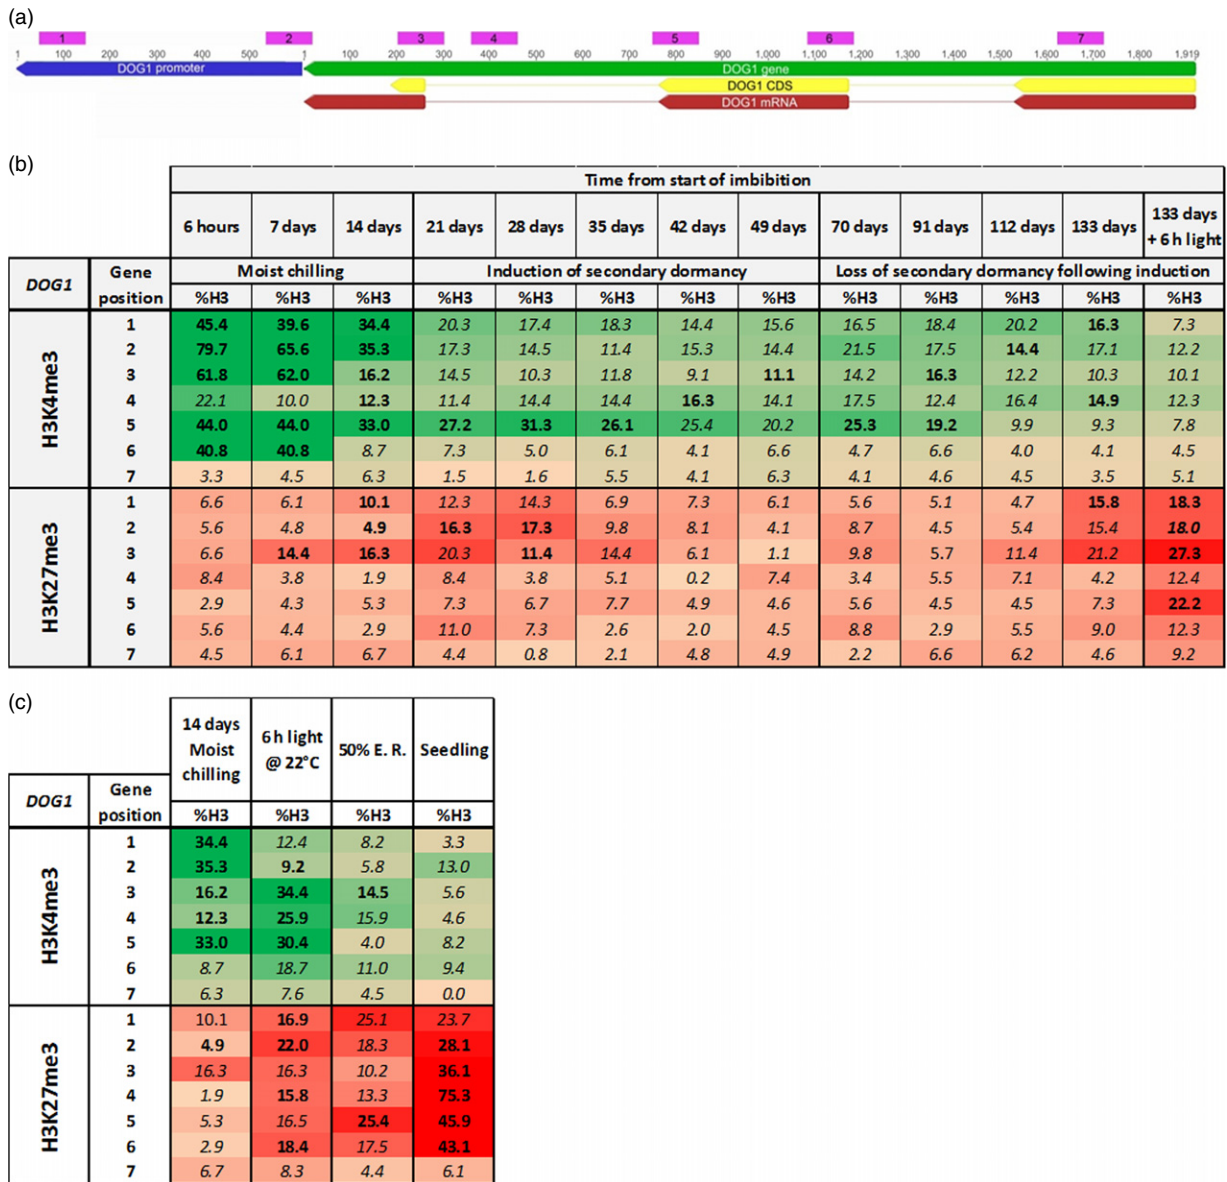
(a)

1 2 3 4 5 6 7

1 100 200 300 400 500 1 100 200 300 400 500 600 700 800 900 1,000 1,100 1,200 1,300 1,400 1,500 1,600 1,700 1,800 1,919

DOG1 promoter

DOG1 gene

DOG1 CDS

DOG1 mRNA

(b)

| | | Time from start of imbibition | | | | | | | | | | | | |
|---|---|---|---|---|---|---|---|---|---|---|---|---|---|---|
| | | 6 hours | 7 days | 14 days | 21 days | 28 days | 35 days | 42 days | 49 days | 70 days | 91 days | 112 days | 133 days | 133 days + 6 h light |
| DOG1 | Gene position | Moist chilling | | | Induction of secondary dormancy | | | | | Loss of secondary dormancy following induction | | | | |
| | | %H3 | %H3 | %H3 | %H3 | %H3 | %H3 | %H3 | %H3 | %H3 | %H3 | %H3 | %H3 | %H3 |
| H3K4me3 | 1 | 45.4 | 39.6 | 34.4 | 20.3 | 17.4 | 18.3 | 14.4 | 15.6 | 16.5 | 18.4 | 20.2 | 16.3 | 7.3 |
| | 2 | 79.7 | 65.6 | 35.3 | 17.3 | 14.5 | 11.4 | 15.3 | 14.4 | 21.5 | 17.5 | 14.4 | 17.1 | 12.2 |
| | 3 | 61.8 | 62.0 | 16.2 | 14.5 | 10.3 | 11.8 | 9.1 | 11.1 | 14.2 | 16.3 | 12.2 | 10.3 | 10.1 |
| | 4 | 22.1 | 10.0 | 12.3 | 11.4 | 14.4 | 14.4 | 16.3 | 14.1 | 17.5 | 12.4 | 16.4 | 14.9 | 12.3 |
| | 5 | 44.0 | 44.0 | 33.0 | 27.2 | 31.3 | 26.1 | 25.4 | 20.2 | 25.3 | 19.2 | 9.9 | 9.3 | 7.8 |
| | 6 | 40.8 | 40.8 | 8.7 | 7.3 | 5.0 | 6.1 | 4.1 | 6.6 | 4.7 | 6.6 | 4.0 | 4.1 | 4.5 |
| | 7 | 3.3 | 4.5 | 6.3 | 1.5 | 1.6 | 5.5 | 4.1 | 6.3 | 4.1 | 4.6 | 4.5 | 3.5 | 5.1 |
| H3K27me3 | 1 | 6.6 | 6.1 | 10.1 | 12.3 | 14.3 | 6.9 | 7.3 | 6.1 | 5.6 | 5.1 | 4.7 | 15.8 | 18.3 |
| | 2 | 5.6 | 4.8 | 4.9 | 16.3 | 17.3 | 9.8 | 8.1 | 4.1 | 8.7 | 4.5 | 5.4 | 15.4 | 18.0 |
| | 3 | 6.6 | 14.4 | 16.3 | 20.3 | 11.4 | 14.4 | 6.1 | 1.1 | 9.8 | 5.7 | 11.4 | 21.2 | 27.3 |
| | 4 | 8.4 | 3.8 | 1.9 | 8.4 | 3.8 | 5.1 | 0.2 | 7.4 | 3.4 | 5.5 | 7.1 | 4.2 | 12.4 |
| | 5 | 2.9 | 4.3 | 5.3 | 7.3 | 6.7 | 7.7 | 4.9 | 4.6 | 5.6 | 4.5 | 4.5 | 7.3 | 22.2 |
| | 6 | 5.6 | 4.4 | 2.9 | 11.0 | 7.3 | 2.6 | 2.0 | 4.5 | 8.8 | 2.9 | 5.5 | 9.0 | 12.3 |
| | 7 | 4.5 | 6.1 | 6.7 | 4.4 | 0.8 | 2.1 | 4.8 | 4.9 | 2.2 | 6.6 | 6.2 | 4.6 | 9.2 |

(c)

| | | 14 days Moist chilling | 6 h light @ 22°C | 50% E. R. | Seedling |
|---|---|---|---|---|---|
| DOG1 | Gene position | %H3 | %H3 | %H3 | %H3 |
| H3K4me3 | 1 | 34.4 | 12.4 | 8.2 | 3.3 |
| | 2 | 35.3 | 9.2 | 5.8 | 13.0 |
| | 3 | 16.2 | 34.4 | 14.5 | 5.6 |
| | 4 | 12.3 | 25.9 | 15.9 | 4.6 |
| | 5 | 33.0 | 30.4 | 4.0 | 8.2 |
| | 6 | 8.7 | 18.7 | 11.0 | 9.4 |
| | 7 | 6.3 | 7.6 | 4.5 | 0.0 |
| H3K27me3 | 1 | 10.1 | 16.9 | 25.1 | 23.7 |
| | 2 | 4.9 | 22.0 | 18.3 | 28.1 |
| | 3 | 16.3 | 16.3 | 10.2 | 36.1 |
| | 4 | 1.9 | 15.8 | 13.3 | 75.3 |
| | 5 | 5.3 | 16.5 | 25.4 | 45.9 |
| | 6 | 2.9 | 18.4 | 17.5 | 43.1 |
| | 7 | 6.7 | 8.3 | 4.4 | 6.1 |